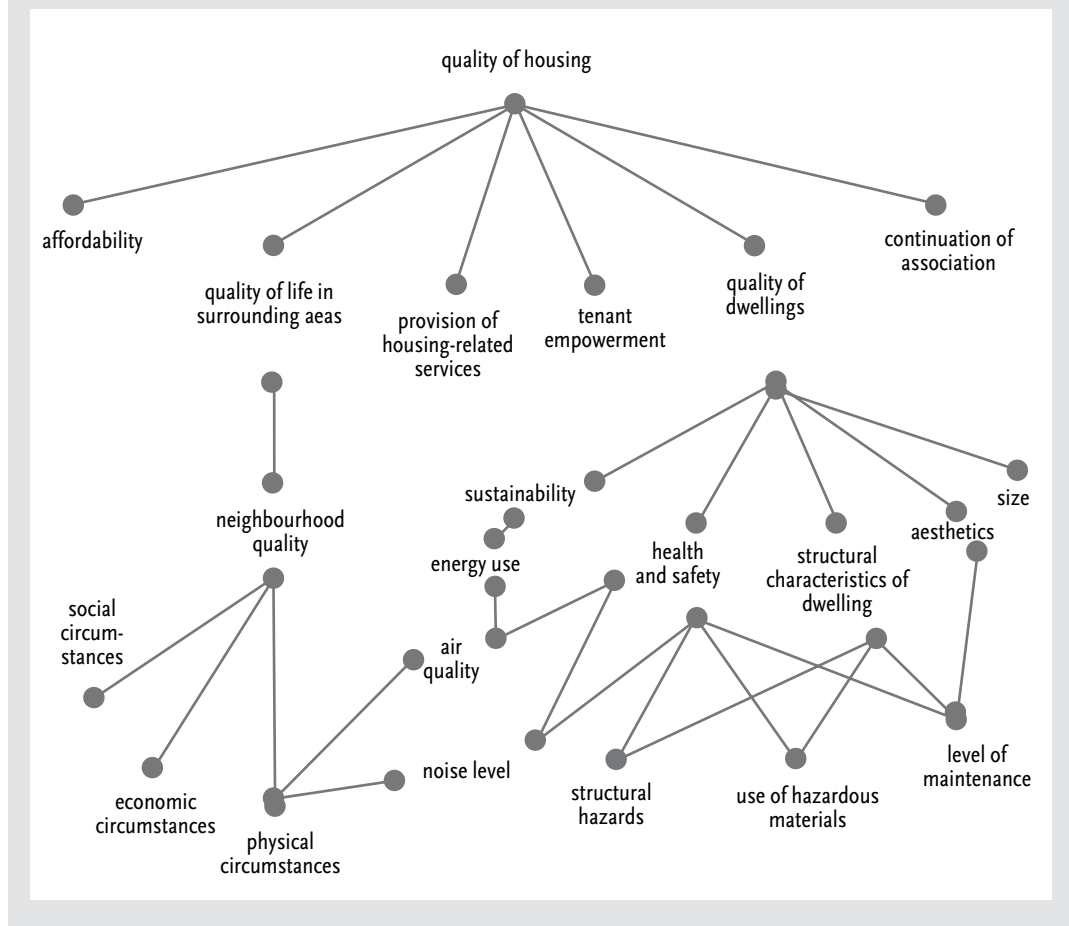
quality of housing

affordability

quality of life in surrounding aeas

provision of housing-related services

tenant empowerment

quality of dwellings

continuation of association

neighbourhood quality

sustainability

energy use

health and safety

structural characteristics of dwelling

aesthetics

size

social circumstances

air quality

economic circumstances

physical circumstances

noise level

structural hazards

use of hazardous materials

level of maintenance